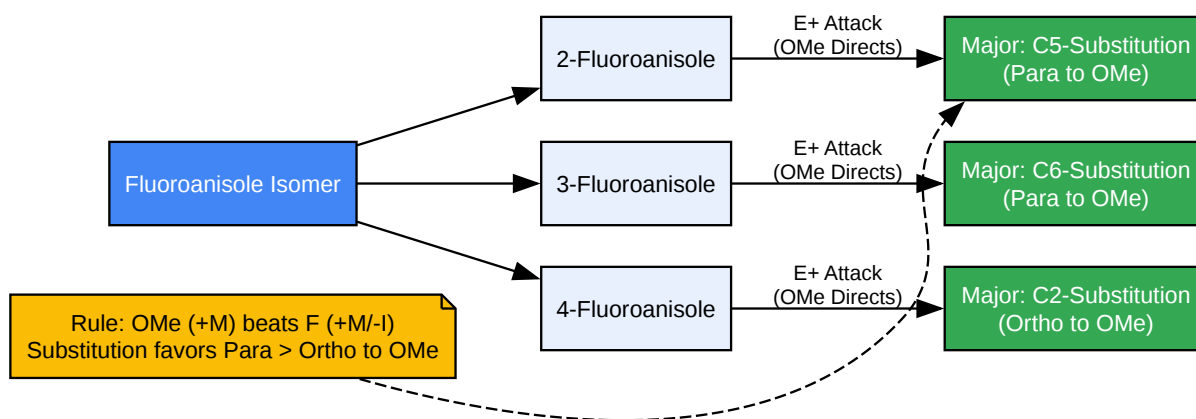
Fluoroanisole Isomer

2-Fluoroanisole

3-Fluoroanisole

4-Fluoroanisole

E+ Attack
(OMe Directs)

Major: C5-Substitution
(Para to OMe)

E+ Attack
(OMe Directs)

Major: C6-Substitution
(Para to OMe)

E+ Attack
(OMe Directs)

Major: C2-Substitution
(Ortho to OMe)

Rule: OMe (+M) beats F (+M/-I)
Substitution favors Para > Ortho to OMe